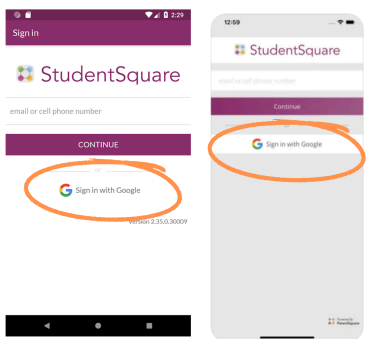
2:29
Sign in
StudentSquare
email or cell phone number
CONTINUE
or
Sign in with Google
Version 2.35.0.30009

12:59
StudentSquare
email or cell phone number
Continue
or
Sign in with Google
Powered by ParentSquare